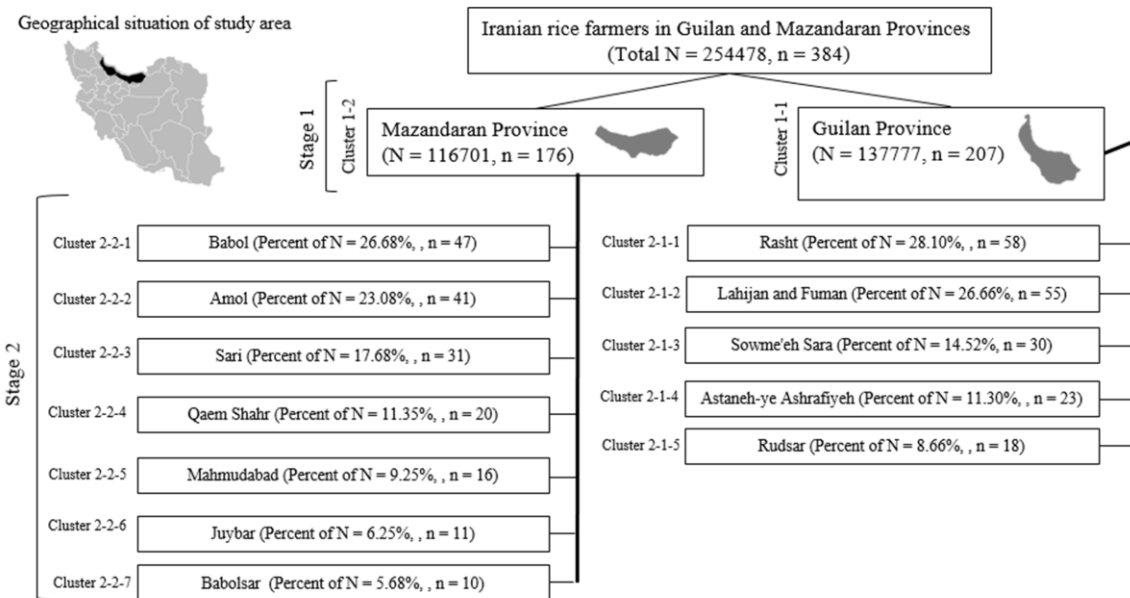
Geographical situation of study area

Iranian rice farmers in Guilan and Mazandaran Provinces
(Total N = 254478, n = 384)

Stage 1

Cluster 1-2

Mazandaran Province
(N = 116701, n = 176)

Cluster 1-1

Guilan Province
(N = 137777, n = 207)

Stage 2

Cluster 2-2-1 Babol (Percent of N = 26.68%, , n = 47)

Cluster 2-2-2 Amol (Percent of N = 23.08%, , n = 41)

Cluster 2-2-3 Sari (Percent of N = 17.68%, , n = 31)

Cluster 2-2-4 Qaem Shahr (Percent of N = 11.35%, , n = 20)

Cluster 2-2-5 Mahmudabad (Percent of N = 9.25%, , n = 16)

Cluster 2-2-6 Juybar (Percent of N = 6.25%, , n = 11)

Cluster 2-2-7 Babolsar (Percent of N = 5.68%, , n = 10)

Cluster 2-1-1 Rasht (Percent of N = 28.10%, , n = 58)

Cluster 2-1-2 Lahijan and Fuman (Percent of N = 26.66%, n = 55)

Cluster 2-1-3 Sowme'eh Sara (Percent of N = 14.52%, n = 30)

Cluster 2-1-4 Astaneh-ye Ashrafiyeh (Percent of N = 11.30%, , n = 23)

Cluster 2-1-5 Rudsar (Percent of N = 8.66%, , n = 18)